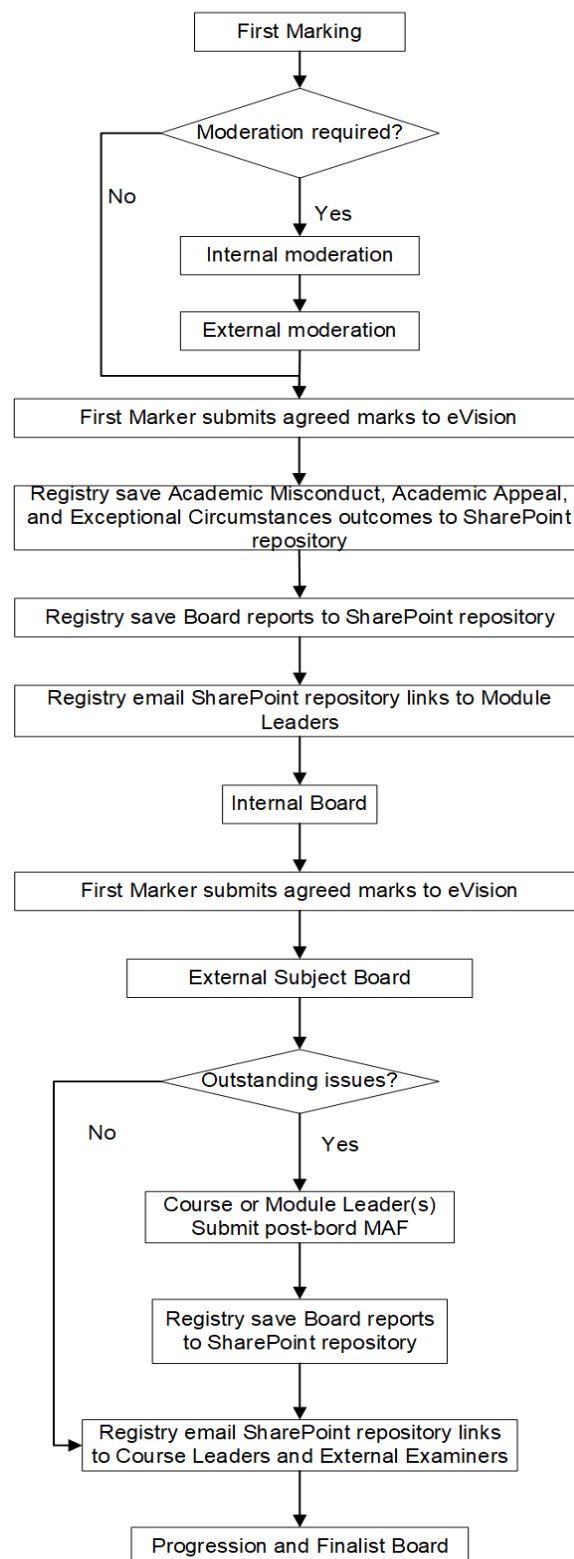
First Marking

Moderation required?

No

Yes

Internal moderation

External moderation

First Marker submits agreed marks to eVision

Registry save Academic Misconduct, Academic Appeal, and Exceptional Circumstances outcomes to SharePoint repository

Registry save Board reports to SharePoint repository

Registry email SharePoint repository links to Module Leaders

Internal Board

First Marker submits agreed marks to eVision

External Subject Board

Outstanding issues?

No

Yes

Course or Module Leader(s) Submit post-bord MAF

Registry save Board reports to SharePoint repository

Registry email SharePoint repository links to Course Leaders and External Examiners

Progression and Finalist Board